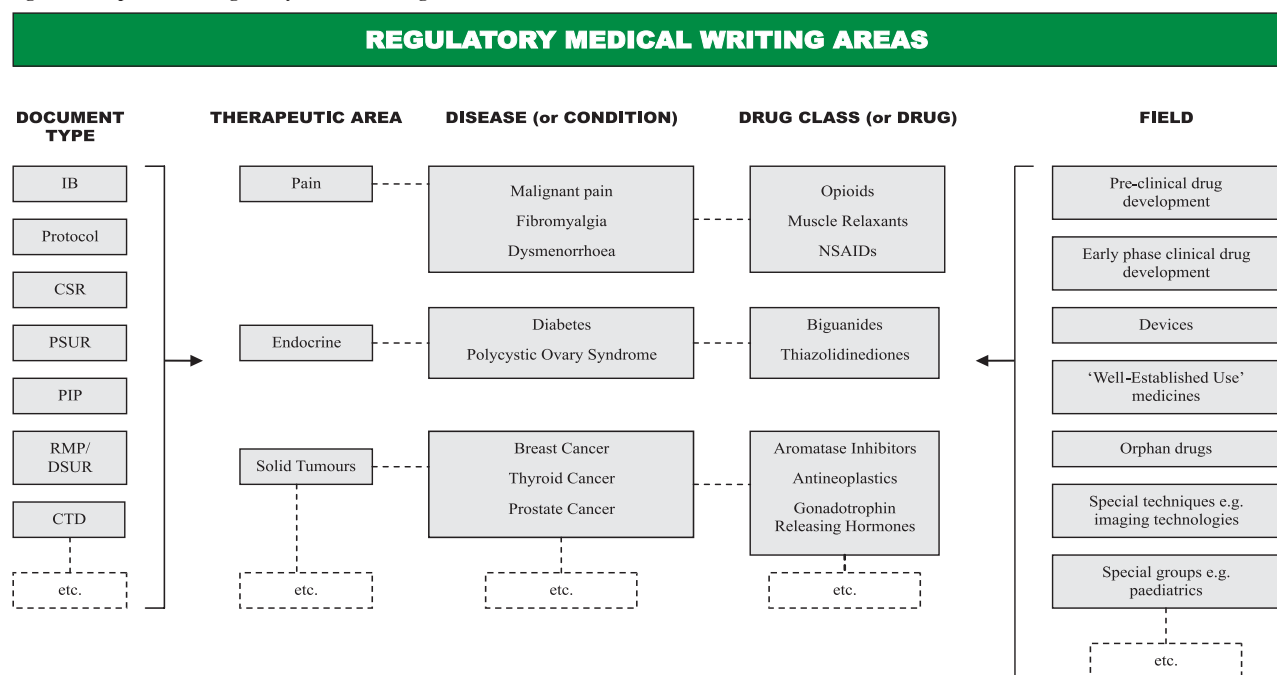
REGULATORY MEDICAL WRITING AREAS

DOCUMENT TYPE

IB

Protocol

CSR

PSUR

PIP

RMP/ DSUR

CTD

etc.

THERAPEUTIC AREA

Pain

Endocrine

Solid Tumours

etc.

DISEASE (or CONDITION)

Malignant pain
Fibromyalgia
Dysmenorrhoea

Diabetes
Polycystic Ovary Syndrome

Breast Cancer
Thyroid Cancer
Prostate Cancer

etc.

DRUG CLASS (or DRUG)

Opioids
Muscle Relaxants
NSAIDs

Biguanides
Thiazolidinediones

Aromatase Inhibitors
Antineoplastics
Gonadotrophin Releasing Hormones

etc.

FIELD

Pre-clinical drug development

Early phase clinical drug development

Devices

'Well-Established Use' medicines

Orphan drugs

Special techniques e.g. imaging technologies

Special groups e.g. paediatrics

etc.